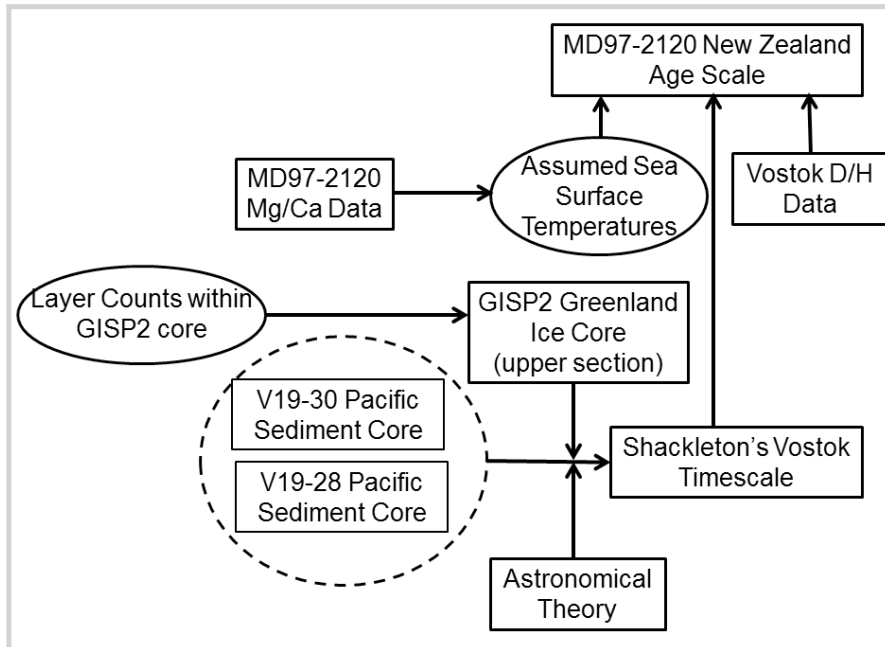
MD97-2120 New Zealand Age Scale

MD97-2120 Mg/Ca Data

Assumed Sea Surface Temperatures

Vostok D/H Data

Layer Counts within GISP2 core

GISP2 Greenland Ice Core (upper section)

V19-30 Pacific Sediment Core

V19-28 Pacific Sediment Core

Shackleton's Vostok Timescale

Astronomical Theory